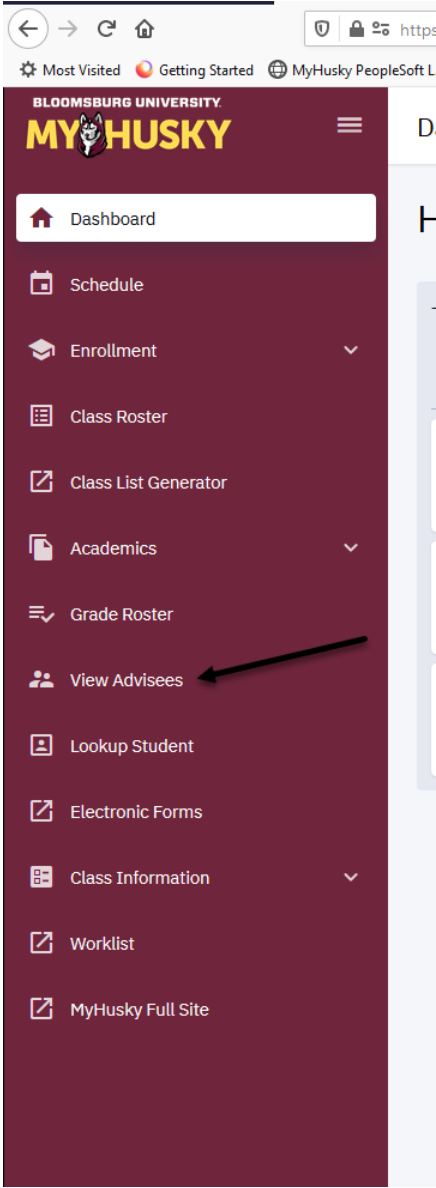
https

Most Visited Getting Started MyHusky PeopleSoft L

BLOOMSBURG UNIVERSITY
MY HUSKY

Da

H

Dashboard

Schedule

Enrollment

Class Roster

Class List Generator

Academics

Grade Roster

View Advisees

Lookup Student

Electronic Forms

Class Information

Worklist

MyHusky Full Site